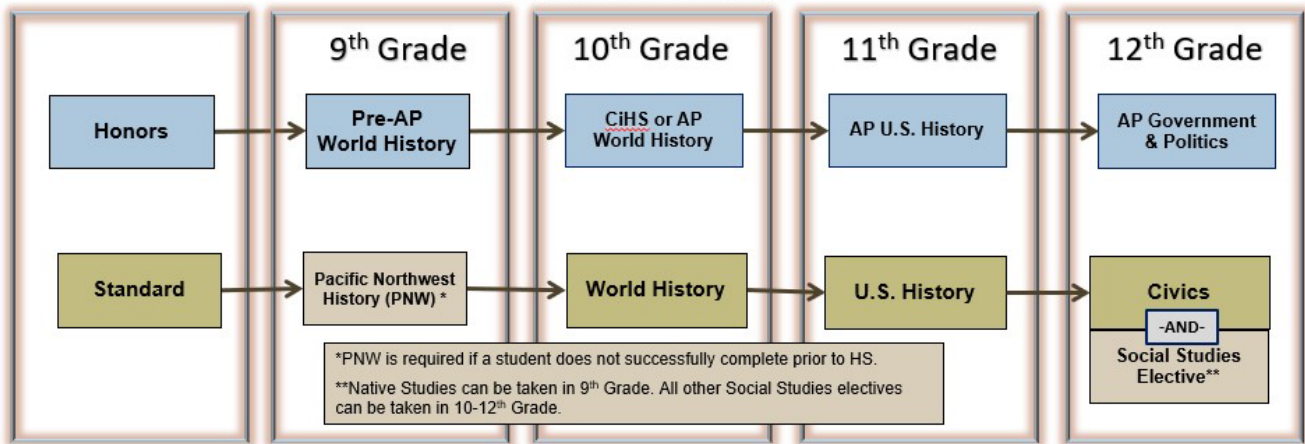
9$^{th}$ Grade

10$^{th}$ Grade

11$^{th}$ Grade

12$^{th}$ Grade

Honors

Pre-AP World History

CiHS or AP World History

AP U.S. History

AP Government & Politics

Standard

Pacific Northwest History (PNW) *

World History

U.S. History

Civics

-AND-

Social Studies Elective**

*PNW is required if a student does not successfully complete prior to HS.

**Native Studies can be taken in 9$^{th}$ Grade. All other Social Studies electives can be taken in 10-12$^{th}$ Grade.